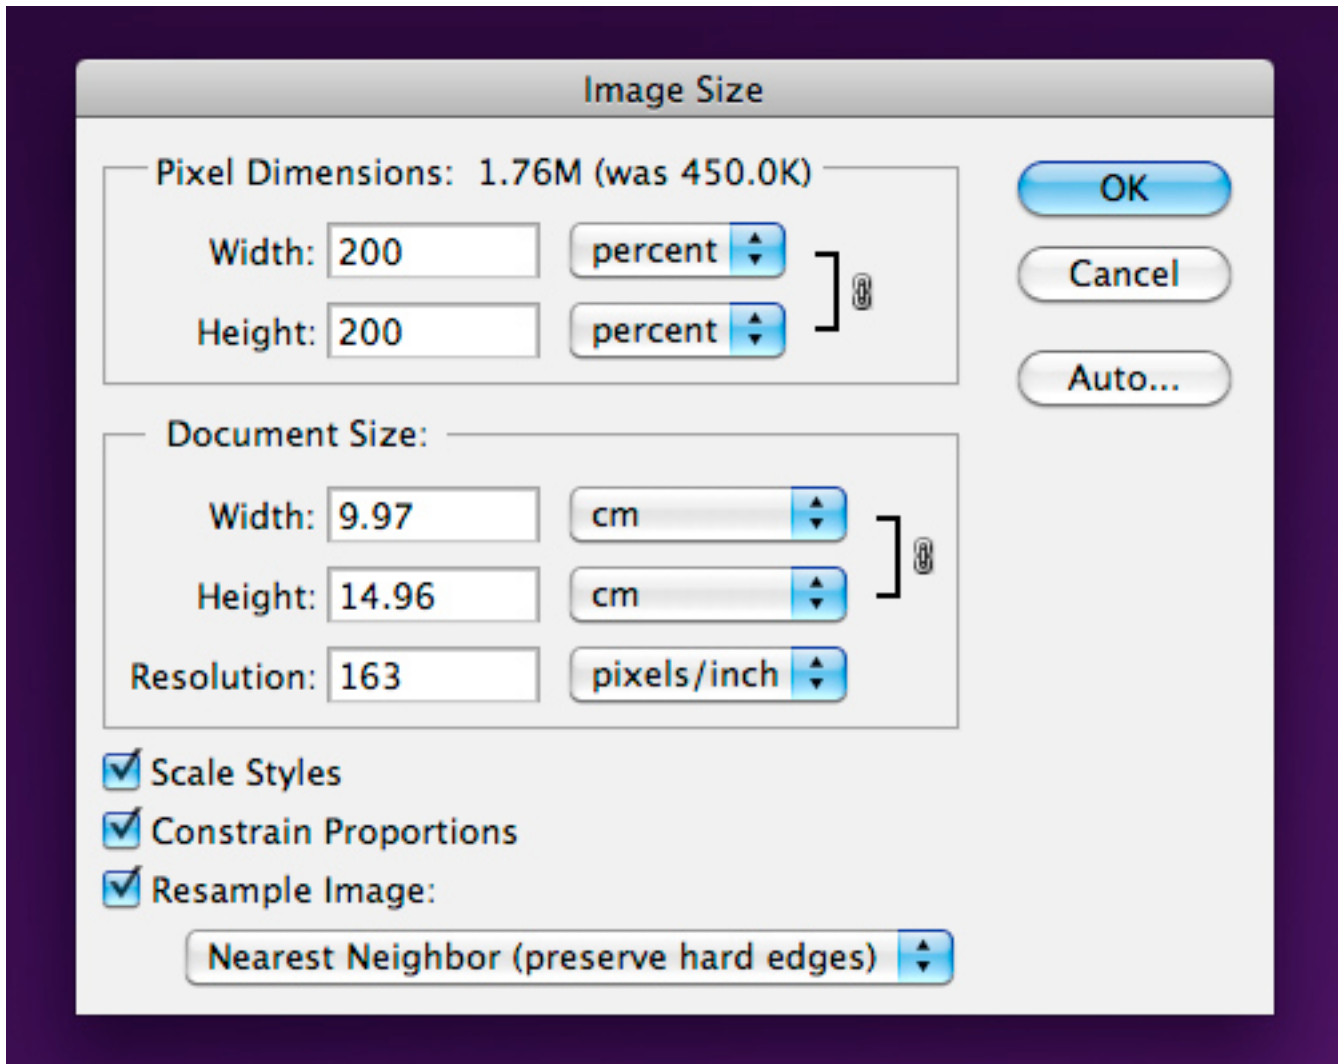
Image Size

Pixel Dimensions: 1.76M (was 450.0K)

Width: 200 percent

Height: 200 percent

OK

Cancel

Auto...

Document Size:

Width: 9.97 cm

Height: 14.96 cm

Resolution: 163 pixels/inch

Scale Styles

Constrain Proportions

Resample Image:

Nearest Neighbor (preserve hard edges)